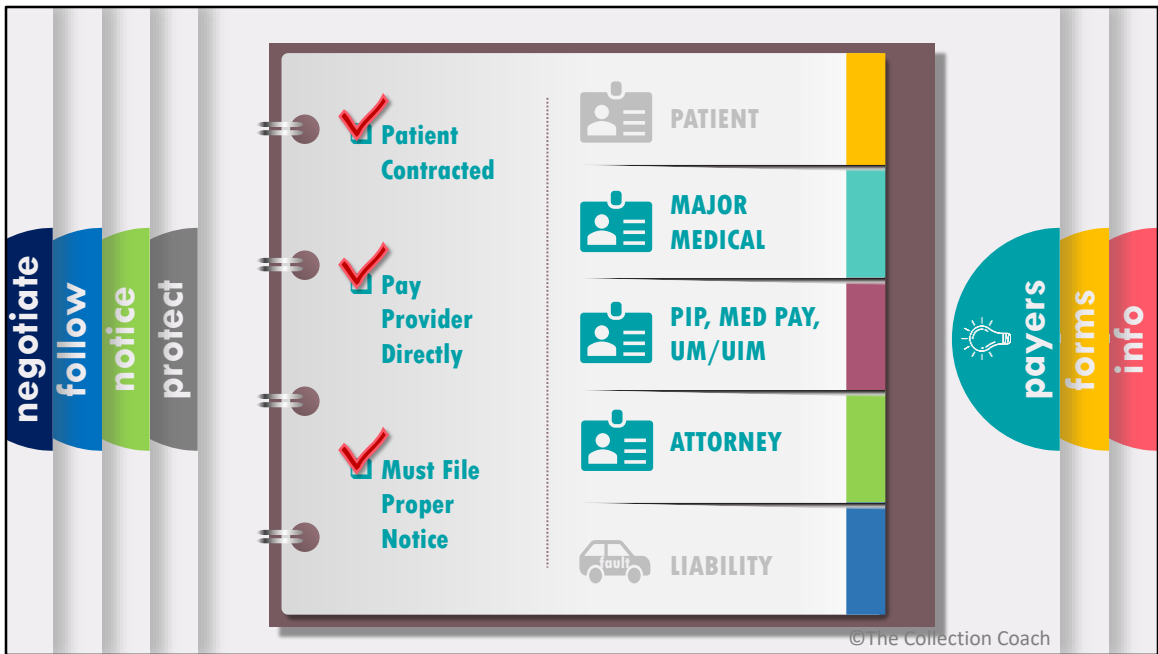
negotiate
follow
notice
protect

Patient Contracted

Pay Provider Directly

Must File Proper Notice

PATIENT

MAJOR MEDICAL

PIP, MED PAY, UM/UIM

ATTORNEY

fault

LIABILITY

payers
forms
info

©The Collection Coach